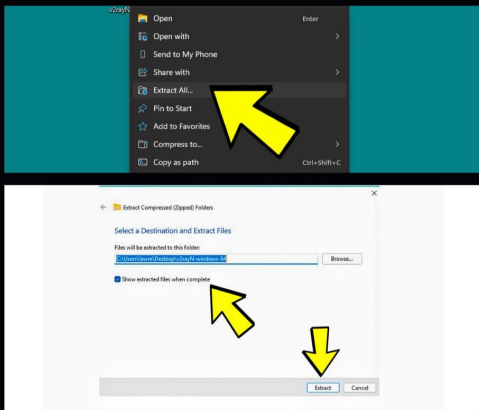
v2rayN

Open Enter
Open with
Send to My Phone
Share with
Extract All...
Pin to Start
Add to Favorites
Compress to...
Copy as path Ctrl+Shift+C

×

Extract Compressed (Zipped) Folders

Select a Destination and Extract Files

Files will be extracted to this folder:

C:\Users\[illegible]\Desktop\v2rayN-windows-64

Browse...

Show extracted files when complete

Extract Cancel